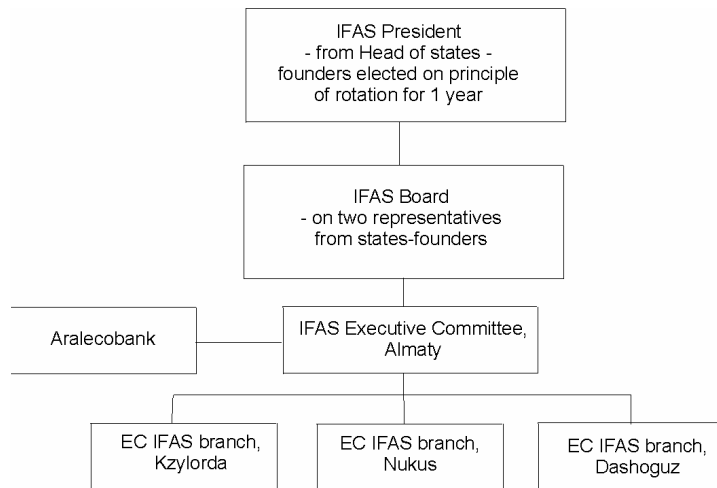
IFAS President
- from Head of states - founders elected on principle of rotation for 1 year

IFAS Board
- on two representatives from states-founders

Aralecobank

IFAS Executive Committee, Almaty

EC IFAS branch, Kzylorda

EC IFAS branch, Nukus

EC IFAS branch, Dashoguz